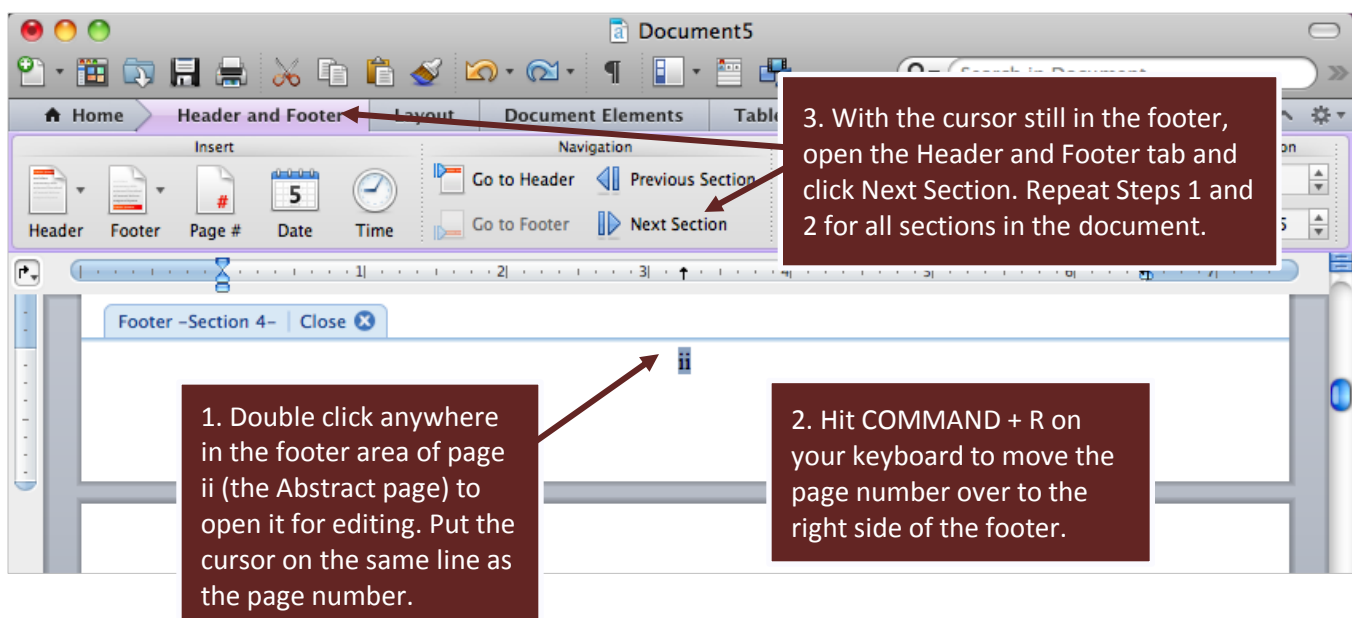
Document5

Search in Document

Home | Header and Footer | Layout | Document Elements | Table

Insert

Header | Footer | Page # | Date | Time

5

#

Navigation

Go to Header | Previous Section

Go to Footer | Next Section

3. With the cursor still in the footer, open the Header and Footer tab and click Next Section. Repeat Steps 1 and 2 for all sections in the document.

1 | 2 | 3 | 4 | 5 | 6 | 7

Footer -Section 4- | Close

ii

1. Double click anywhere in the footer area of page ii (the Abstract page) to open it for editing. Put the cursor on the same line as the page number.

2. Hit COMMAND + R on your keyboard to move the page number over to the right side of the footer.